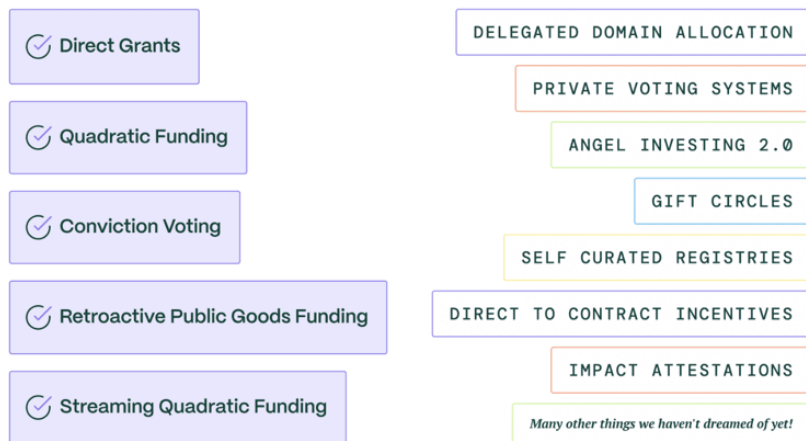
Direct Grants

Quadratic Funding

Conviction Voting

Retroactive Public Goods Funding

Streaming Quadratic Funding

DELEGATED DOMAIN ALLOCATION

PRIVATE VOTING SYSTEMS

ANGEL INVESTING 2.0

GIFT CIRCLES

SELF CURATED REGISTRIES

DIRECT TO CONTRACT INCENTIVES

IMPACT ATTESTATIONS

Many other things we haven't dreamed of yet!